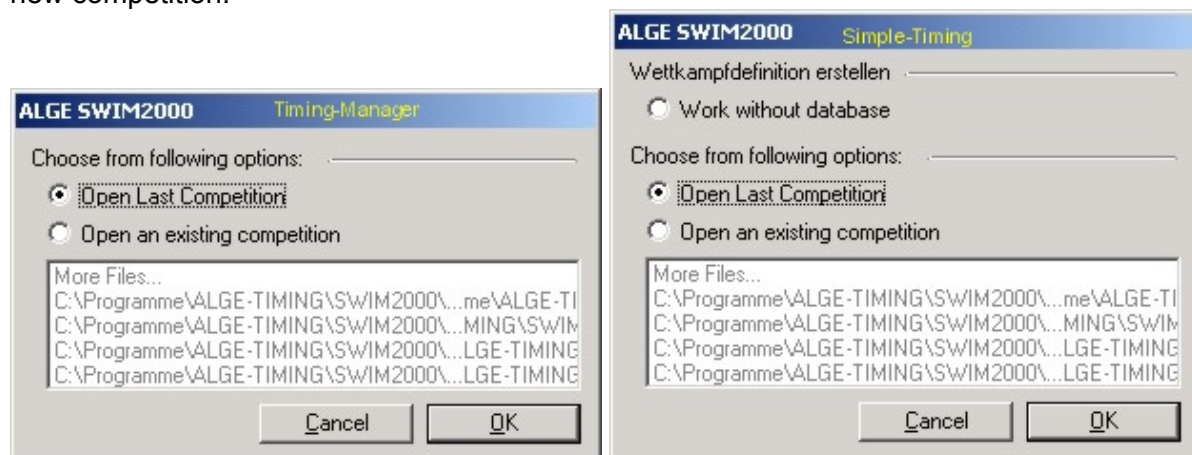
new competition.

ALGE SWIM2000 Timing-Manager

Choose from following options:

Open Last Competition

Open an existing competition

More Files...
C:\Programme\ALGE-TIMING\SWIM2000\...me\ALGE-TI
C:\Programme\ALGE-TIMING\SWIM2000\...MING\SWIM
C:\Programme\ALGE-TIMING\SWIM2000\...LGE-TIMING
C:\Programme\ALGE-TIMING\SWIM2000\...LGE-TIMING

Cancel OK

ALGE SWIM2000 Simple-Timing

Wettkampfdefinition erstellen

Work without database

Choose from following options:

Open Last Competition

Open an existing competition

More Files...
C:\Programme\ALGE-TIMING\SWIM2000\...me\ALGE-TI
C:\Programme\ALGE-TIMING\SWIM2000\...MING\SWIM
C:\Programme\ALGE-TIMING\SWIM2000\...LGE-TIMING
C:\Programme\ALGE-TIMING\SWIM2000\...LGE-TIMING

Cancel OK